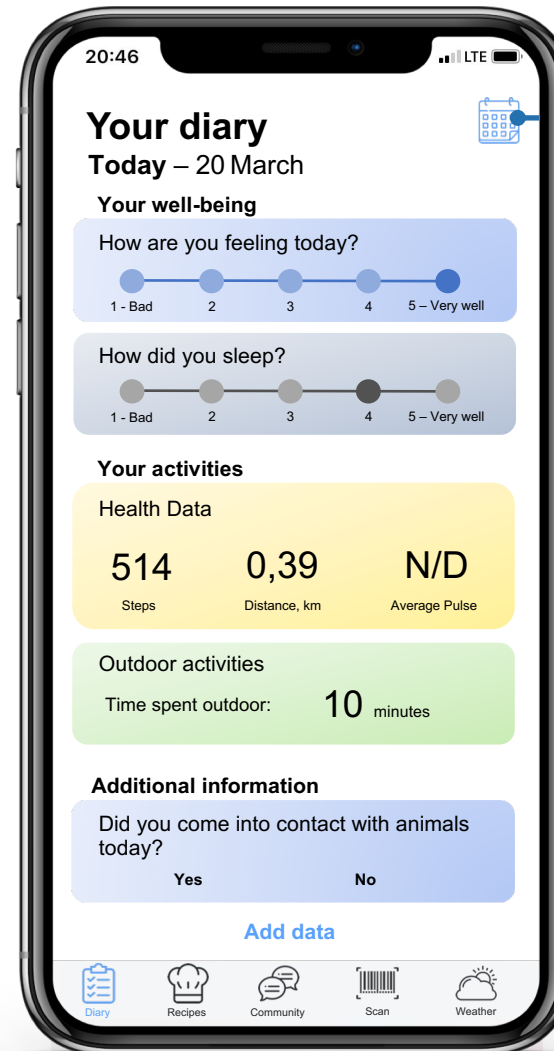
20:46 LTE

Your diary
Today – 20 March

Your well-being

How are you feeling today?
1 - Bad 2 3 4 5 – Very well

How did you sleep?
1 - Bad 2 3 4 5 – Very well

Your activities

Health Data
514 Steps
0,39 Distance, km
N/D Average Pulse

Outdoor activities
Time spent outdoor: 10 minutes

Additional information

Did you come into contact with animals today?
Yes No

Add data

Diary Recipes Community Scan Weather